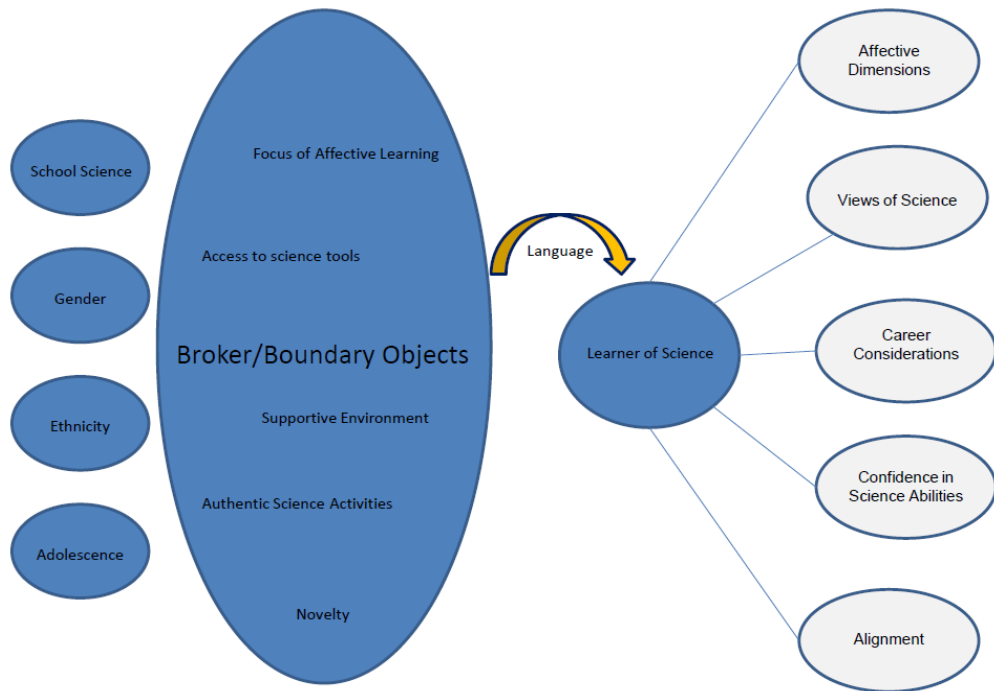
School Science

Gender

Ethnicity

Adolescence

Focus of Affective Learning

Access to science tools

Broker/Boundary Objects

Supportive Environment

Authentic Science Activities

Novelty

Language

Learner of Science

Affective Dimensions

Views of Science

Career Considerations

Confidence in Science Abilities

Alignment